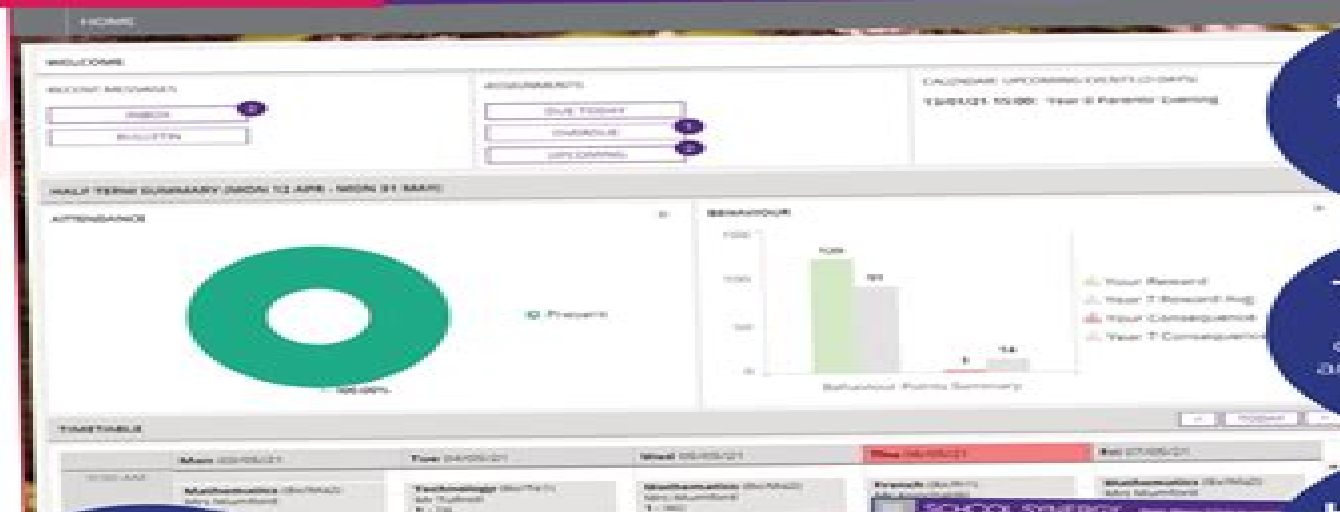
HOME

WELCOME

RECENT MESSAGES

INBOX

BULLETIN

ASSIGNMENTS

DUE TODAY

OVERDUE

UPCOMING

CALENDAR: UPCOMING EVENTS (7 DAYS)

13/05/21 15:00: Year 9 Parents' Evening

HALF TERM SUMMARY (MON 12 APR - MON 31 MAY)

ATTENDANCE

Present

100.00%

BEHAVIOUR

Your Reward

Your Reward Avg

Your Consequence

Your Consequence

Behaviour Points Summary

TIMETABLE

Today

Mon 03/05/21

Tue 04/05/21

Wed 05/05/21

Thu 06/05/21

Fri 07/05/21

Mathematics

Technology

Mathematics

French

Mathematics

SCHOOL SYNERGY